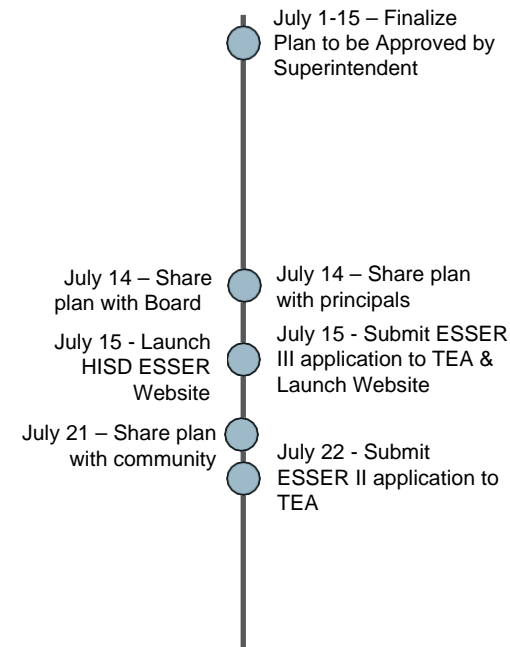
July 1-15 – Finalize Plan to be Approved by Superintendent

July 14 – Share plan with Board

July 14 – Share plan with principals

July 15 - Launch HISD ESSER Website

July 15 - Submit ESSER III application to TEA & Launch Website

July 21 – Share plan with community

July 22 - Submit ESSER II application to TEA